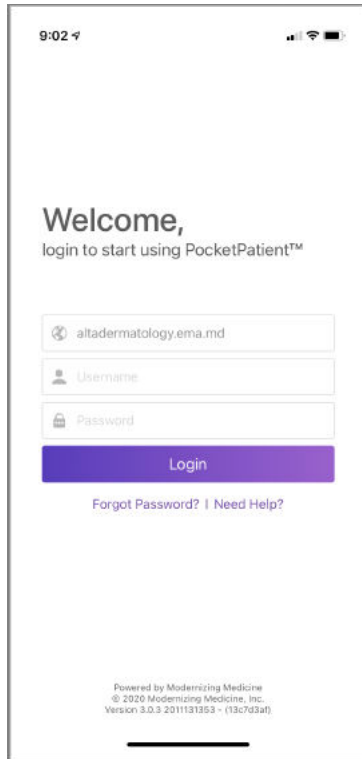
9:02

Welcome,
login to start using PocketPatient™

altadermatology.ema.md

Username

Password

Login

Forgot Password? | Need Help?

Powered by Modernizing Medicine
© 2020 Modernizing Medicine, Inc.
Version 3.0.3 2011131353 - (13c7d3af)